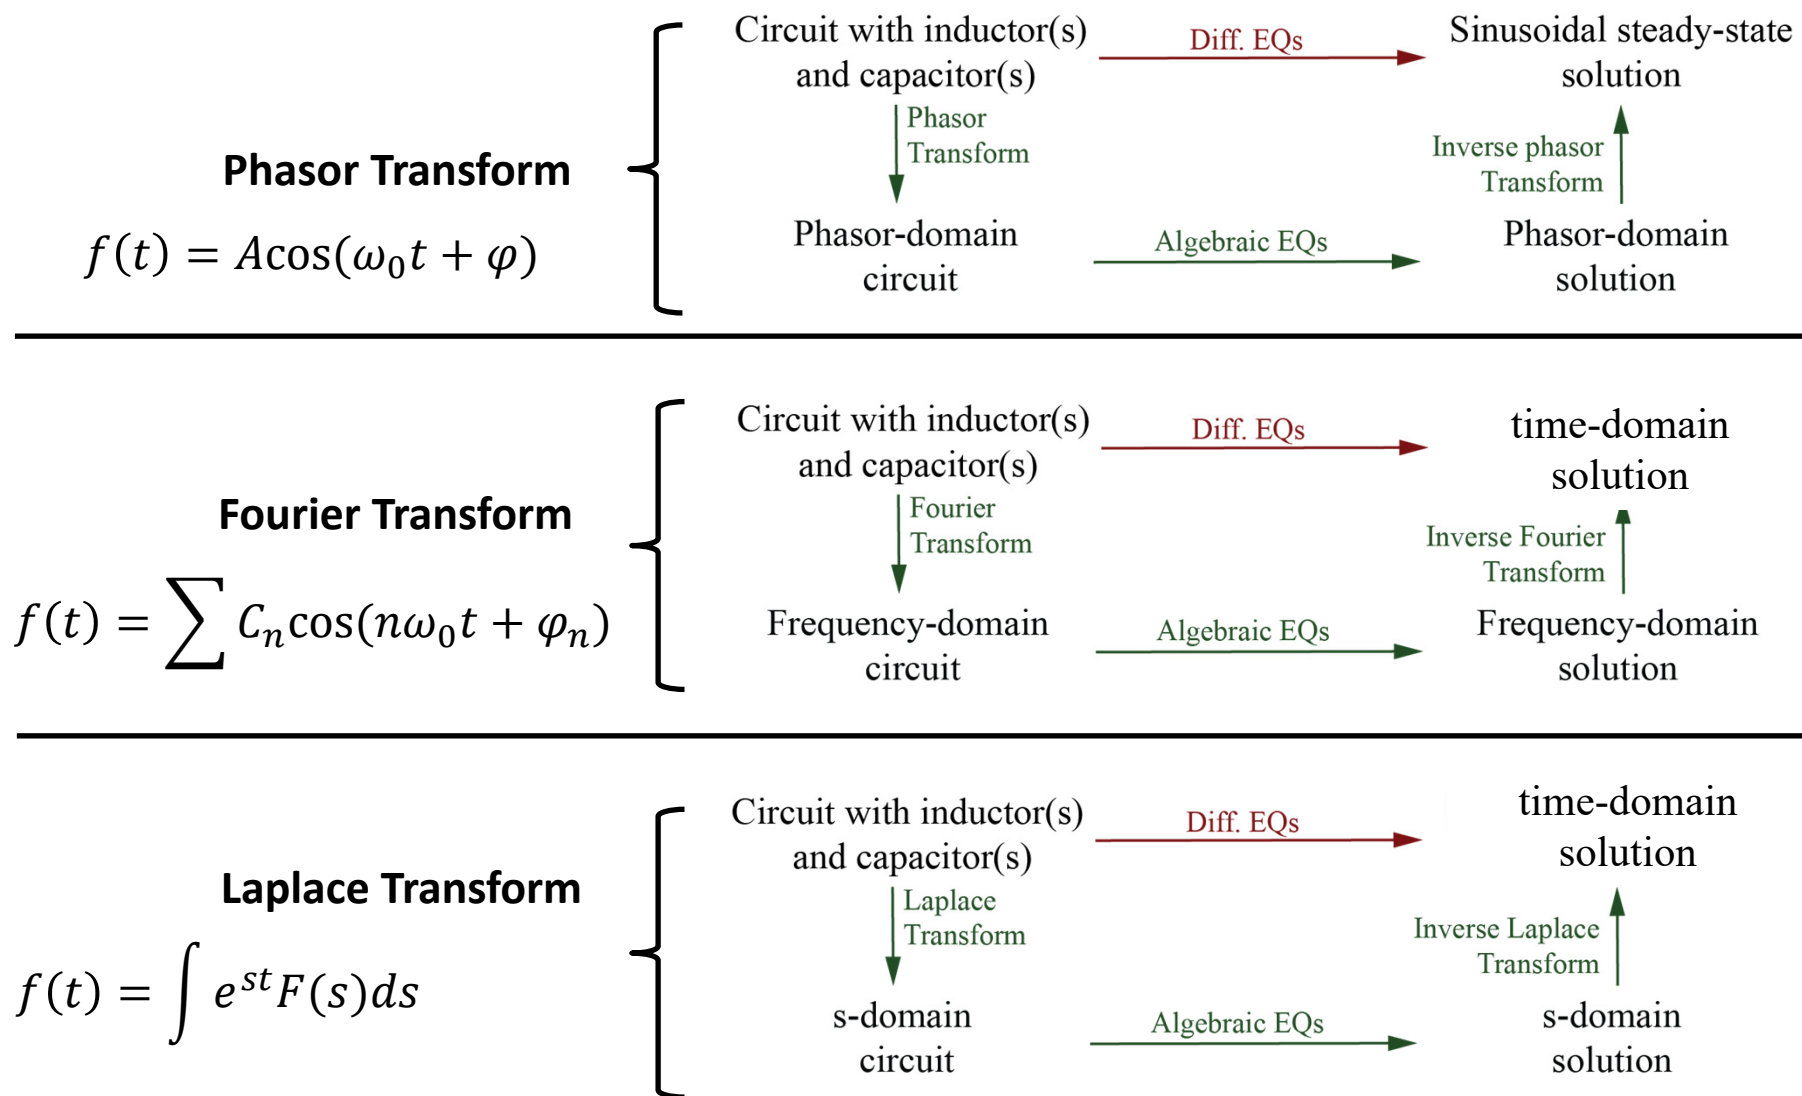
Phasor Transform

$f(t) = A\cos(\omega_0 t + \varphi)$

Circuit with inductor(s) and capacitor(s)

Diff. EQs

Sinusoidal steady-state solution

Phasor Transform

Inverse phasor Transform

Phasor-domain circuit

Algebraic EQs

Phasor-domain solution

Fourier Transform

$f(t) = \sum C_n \cos(n\omega_0 t + \varphi_n)$

Circuit with inductor(s) and capacitor(s)

Diff. EQs

time-domain solution

Fourier Transform

Inverse Fourier Transform

Frequency-domain circuit

Algebraic EQs

Frequency-domain solution

Laplace Transform

$f(t) = \int e^{st} F(s) ds$

Circuit with inductor(s) and capacitor(s)

Diff. EQs

time-domain solution

Laplace Transform

Inverse Laplace Transform

s-domain circuit

Algebraic EQs

s-domain solution